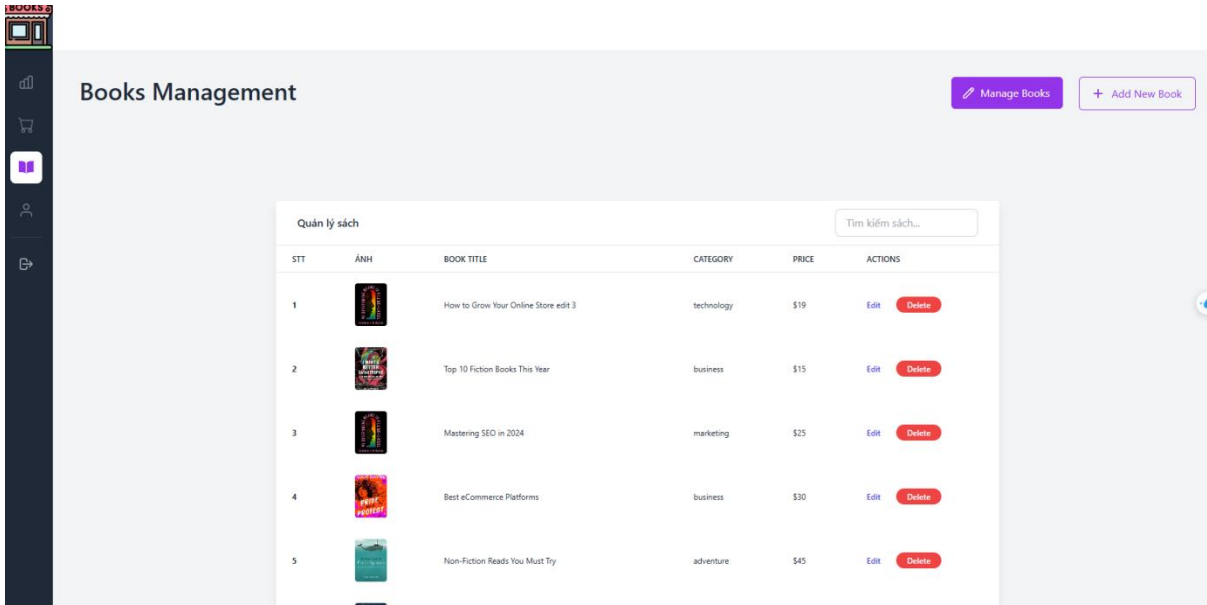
BOOKS

Books Management

Manage Books

+ Add New Book

Quản lý sách

Tìm kiếm sách...

| STT | ẢNH | BOOK TITLE | CATEGORY | PRICE | ACTIONS |
|---|---|---|---|---|---|
| 1 | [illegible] | How to Grow Your Online Store edit 3 | technology | \$19 | Edit Delete |
| 2 | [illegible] | Top 10 Fiction Books This Year | business | \$15 | Edit Delete |
| 3 | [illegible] | Mastering SEO in 2024 | marketing | \$25 | Edit Delete |
| 4 | PRIDE PROTEST | Best eCommerce Platforms | business | \$30 | Edit Delete |
| 5 | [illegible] | Non-Fiction Reads You Must Try | adventure | \$45 | Edit Delete |